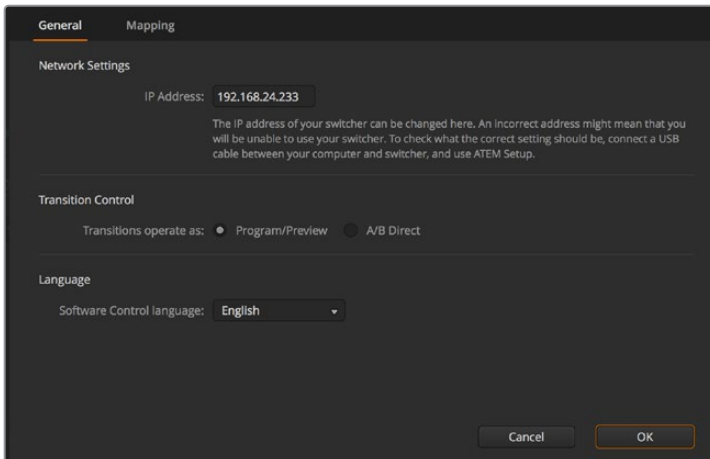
General Mapping

Network Settings

IP Address: 192.168.24.233

The IP address of your switcher can be changed here. An incorrect address might mean that you will be unable to use your switcher. To check what the correct setting should be, connect a USB cable between your computer and switcher, and use ATEM Setup.

Transition Control

Transitions operate as: Program/Preview A/B Direct

Language

Software Control language: English

Cancel OK